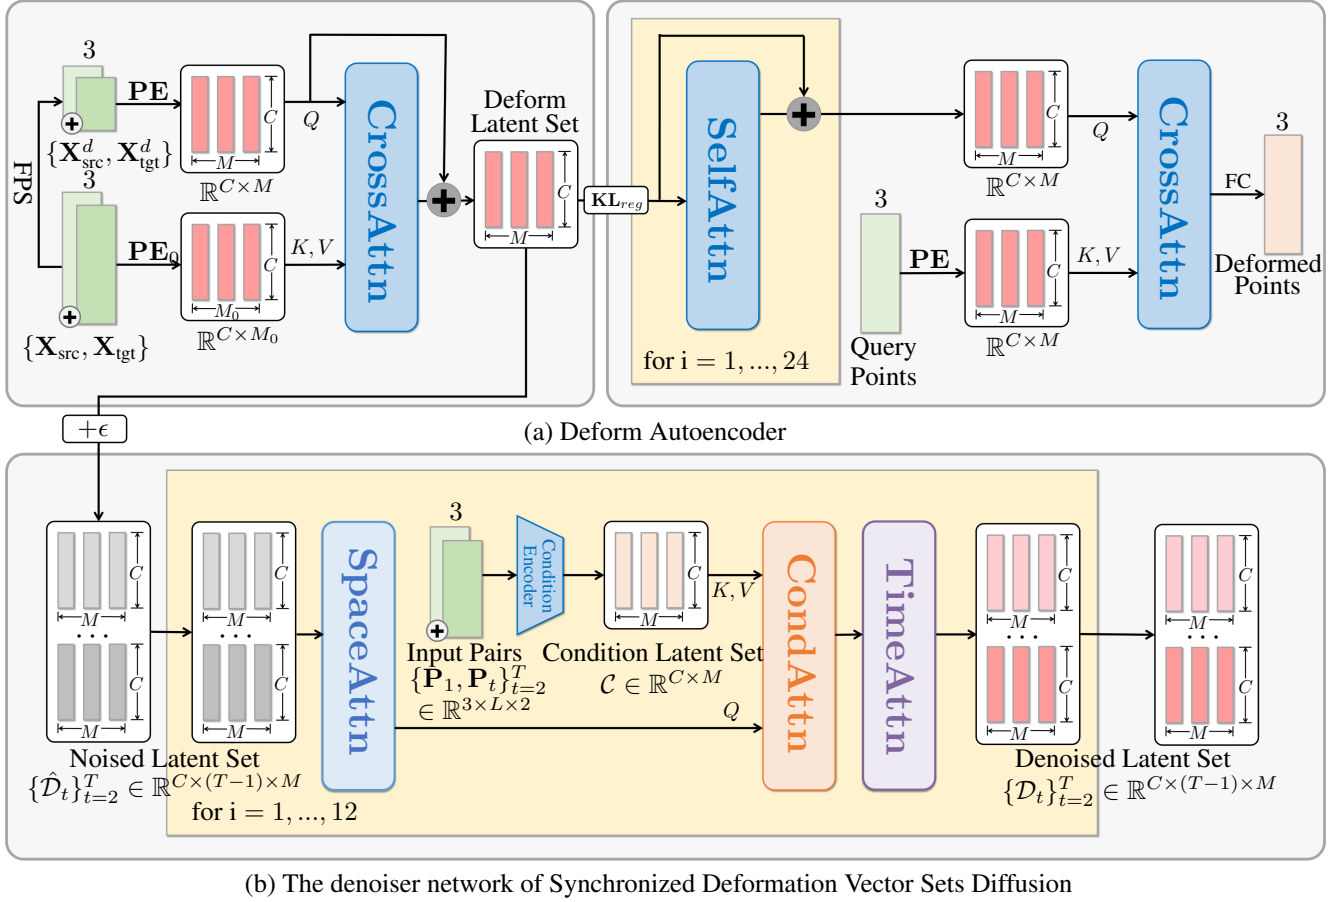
3

PE

$\{\mathbf{X}_{\text{src}}^d, \mathbf{X}_{\text{tgt}}^d\}$

FPS

3

PE$_0$

$\{\mathbf{X}_{\text{src}}, \mathbf{X}_{\text{tgt}}\}$

$C$
$M$
$\mathbb{R}^{C\times M}$

$Q$

$K, V$

$C$
$M_0$
$\mathbb{R}^{C\times M_0}$

CrossAttn

Deform Latent Set

$C$
$M$

KL$_{reg}$

SelfAttn

for i = 1, ..., 24

$C$
$M$
$\mathbb{R}^{C\times M}$

$Q$

3

PE

Query Points

$C$
$M$
$\mathbb{R}^{C\times M}$

$K, V$

CrossAttn

FC

3

Deformed Points

$+\epsilon$

(a) Deform Autoencoder

$C$
$M$
$\cdots$
$C$
$M$

Noised Latent Set
$\{\hat{\mathcal{D}}_t\}_{t=2}^T \in \mathbb{R}^{C\times(T-1)\times M}$

$C$
$M$
$\cdots$
$C$
$M$

SpaceAttn

for i = 1, ..., 12

3

Condition Encoder

Input Pairs
$\{\mathbf{P}_1, \mathbf{P}_t\}_{t=2}^T$
$\in \mathbb{R}^{3\times L\times 2}$

$C$
$M$

Condition Latent Set
$\mathcal{C} \in \mathbb{R}^{C\times M}$

$K, V$

$Q$

CondAttn

TimeAttn

$C$
$M$
$\cdots$
$C$
$M$

Denoised Latent Set
$\{\mathcal{D}_t\}_{t=2}^T \in \mathbb{R}^{C\times(T-1)\times M}$

$C$
$M$
$\cdots$
$C$
$M$

(b) The denoiser network of Synchronized Deformation Vector Sets Diffusion